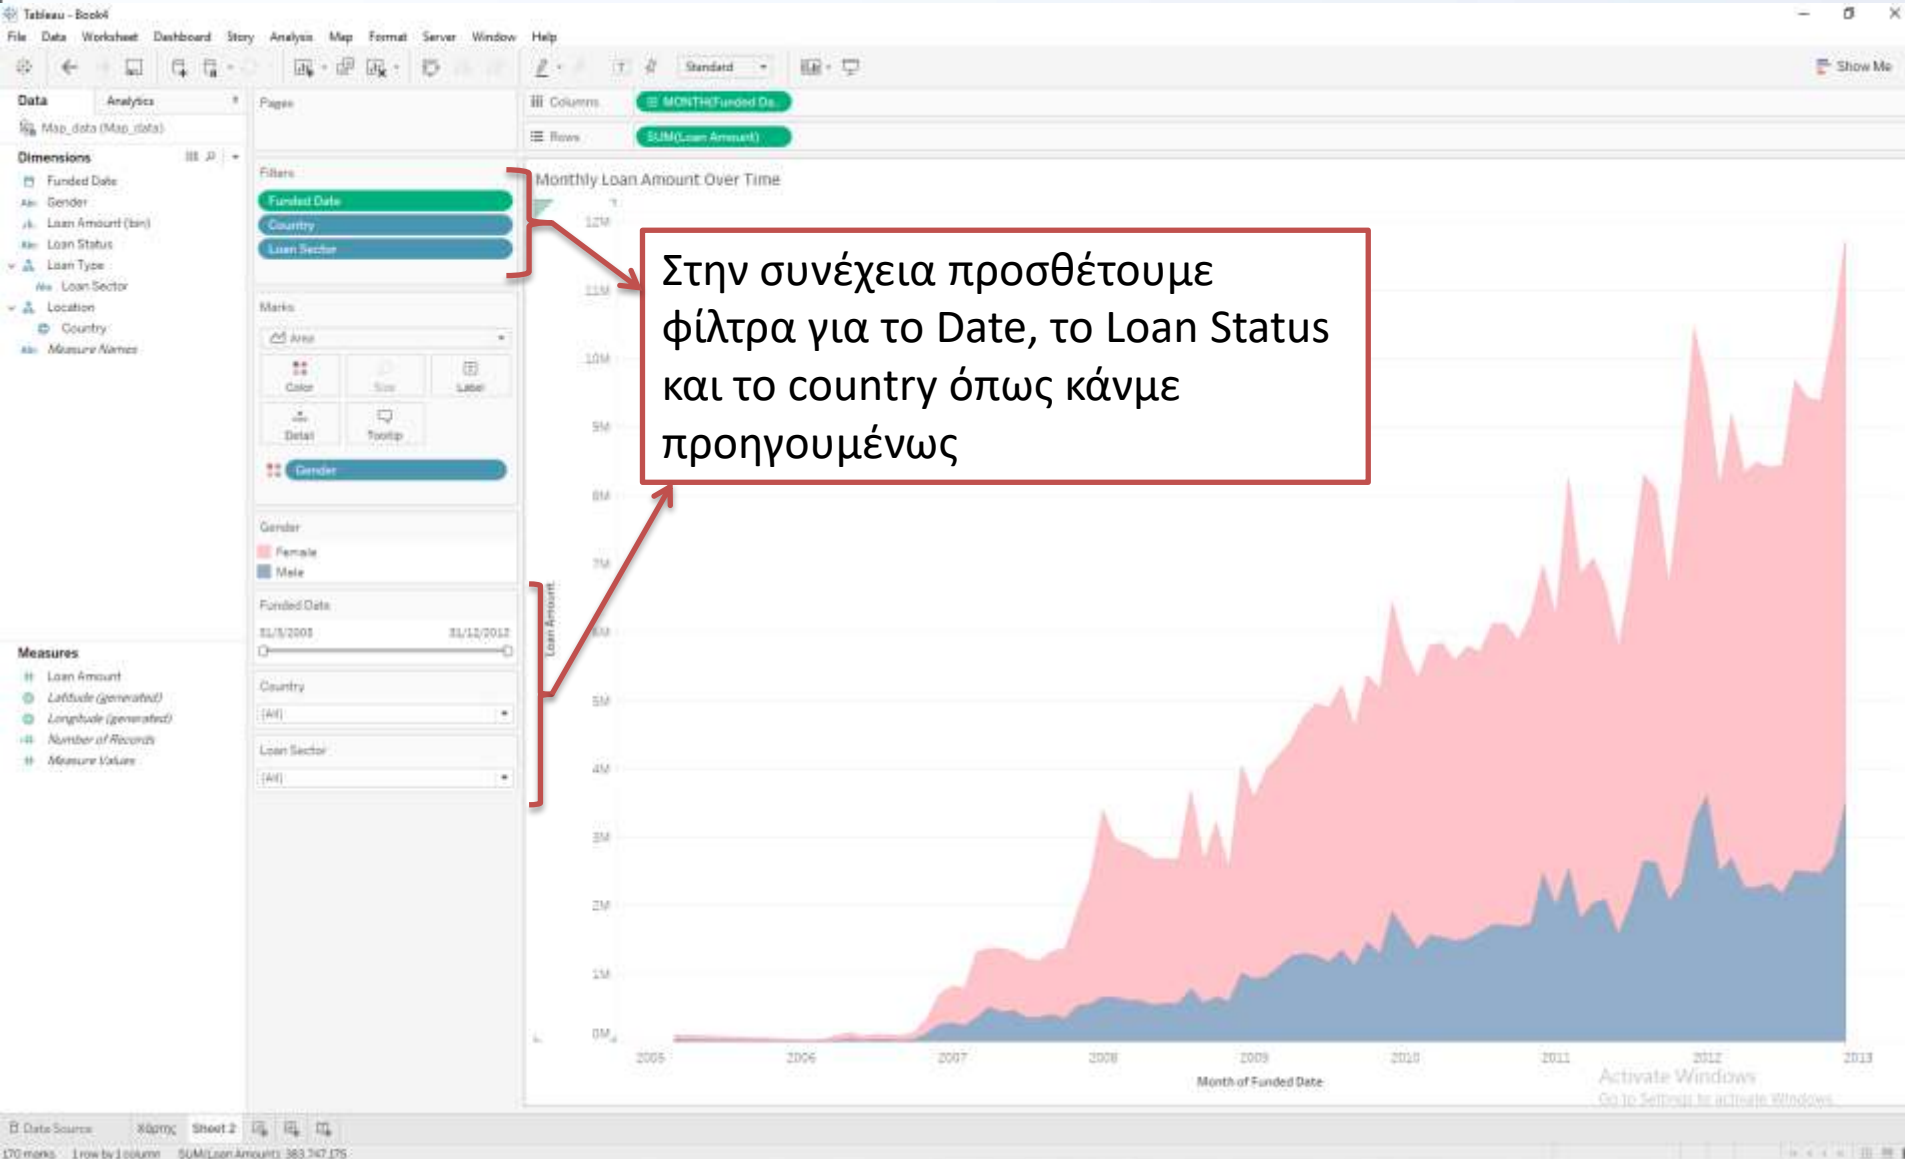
Tableau - Book4

File Data Worksheet Dashboard Story Analysis Map Format Server Window Help

Standard

Show Me

Data Analytics

Map_data (Map_data)

Dimensions

Funded Date
Gender
Loan Amount (bin)
Loan Status
Loan Type
Loan Sector
Location
Country
Measure Names

Measures

Loan Amount
Latitude (generated)
Longitude (generated)
Number of Records
Measure Values

Pages

Filters

Funded Date
Country
Loan Sector

Marks

Area

Color Size Label
Detail Tooltip

Gender

Gender
Female
Male

Funded Date
31/5/2005 31/12/2012

Country
(All)

Loan Sector
(All)

Columns MONTH(Funded Da..

Rows SUM(Loan Amount)

Monthly Loan Amount Over Time

Στην συνέχεια προσθέτουμε φίλτρα για το Date, το Loan Status και το country όπως κάνμε προηγουμένως

12M
11M
10M
9M
8M
7M
6M
5M
4M
3M
2M
1M
0M

Loan Amount

2005 2006 2007 2008 2009 2010 2011 2012 2013

Month of Funded Date

Activate Windows
Go to Settings to activate Windows.

Data Source Χάρτης Sheet 2

170 marks 1 row by 1 column SUM(Loan Amount): 383,747,175